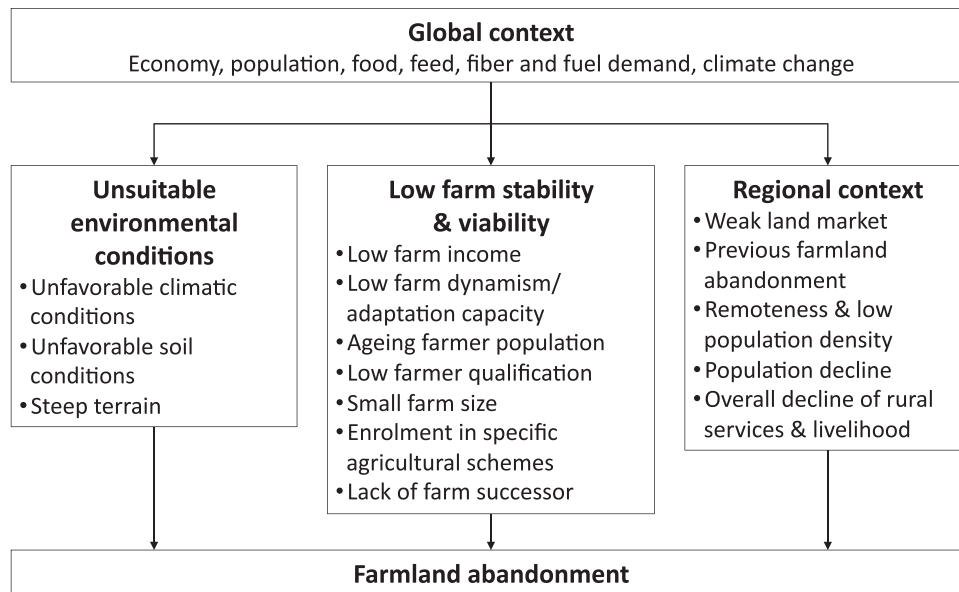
Global context
Economy, population, food, feed, fiber and fuel demand, climate change

Unsuitable environmental conditions
• Unfavorable climatic conditions
• Unfavorable soil conditions
• Steep terrain

Low farm stability & viability
• Low farm income
• Low farm dynamism/ adaptation capacity
• Ageing farmer population
• Low farmer qualification
• Small farm size
• Enrolment in specific agricultural schemes
• Lack of farm successor

Regional context
• Weak land market
• Previous farmland abandonment
• Remoteness & low population density
• Population decline
• Overall decline of rural services & livelihood

Farmland abandonment